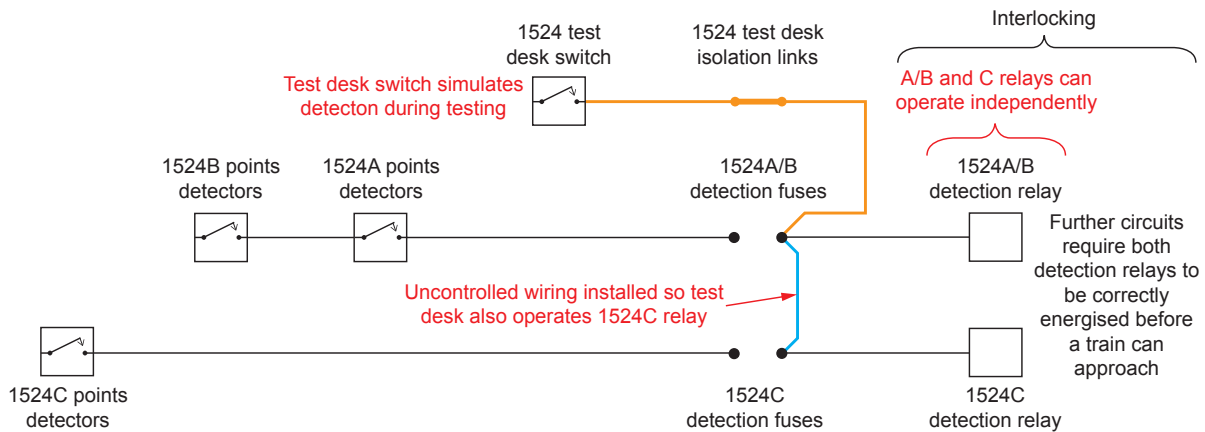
1524 test desk switch

1524 test desk isolation links

Interlocking

Test desk switch simulates detecton during testing

A/B and C relays can operate independently

1524B points detectors

1524A points detectors

1524A/B detection fuses

1524A/B detection relay

Further circuits require both detection relays to be correctly energised before a train can approach

Uncontrolled wiring installed so test desk also operates 1524C relay

1524C points detectors

1524C detection fuses

1524C detection relay